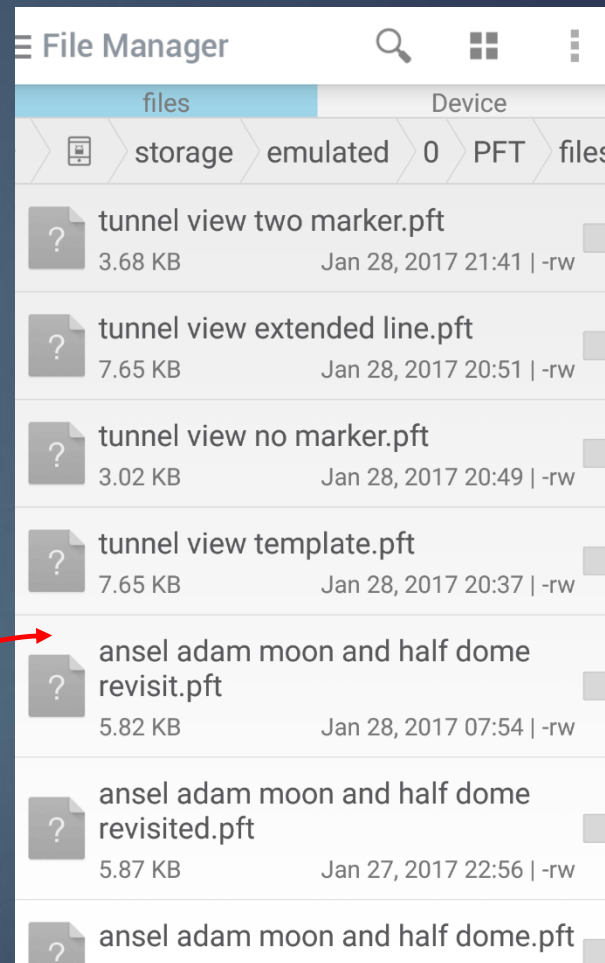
File Manager

files
Device

storage
emulated
0
PFT
files

?
tunnel view two marker.pft
3.68 KB
Jan 28, 2017 21:41 | -rw

?
tunnel view extended line.pft
7.65 KB
Jan 28, 2017 20:51 | -rw

?
tunnel view no marker.pft
3.02 KB
Jan 28, 2017 20:49 | -rw

?
tunnel view template.pft
7.65 KB
Jan 28, 2017 20:37 | -rw

?
ansel adam moon and half dome revisit.pft
5.82 KB
Jan 28, 2017 07:54 | -rw

?
ansel adam moon and half dome revisited.pft
5.87 KB
Jan 27, 2017 22:56 | -rw

?
ansel adam moon and half dome.pft